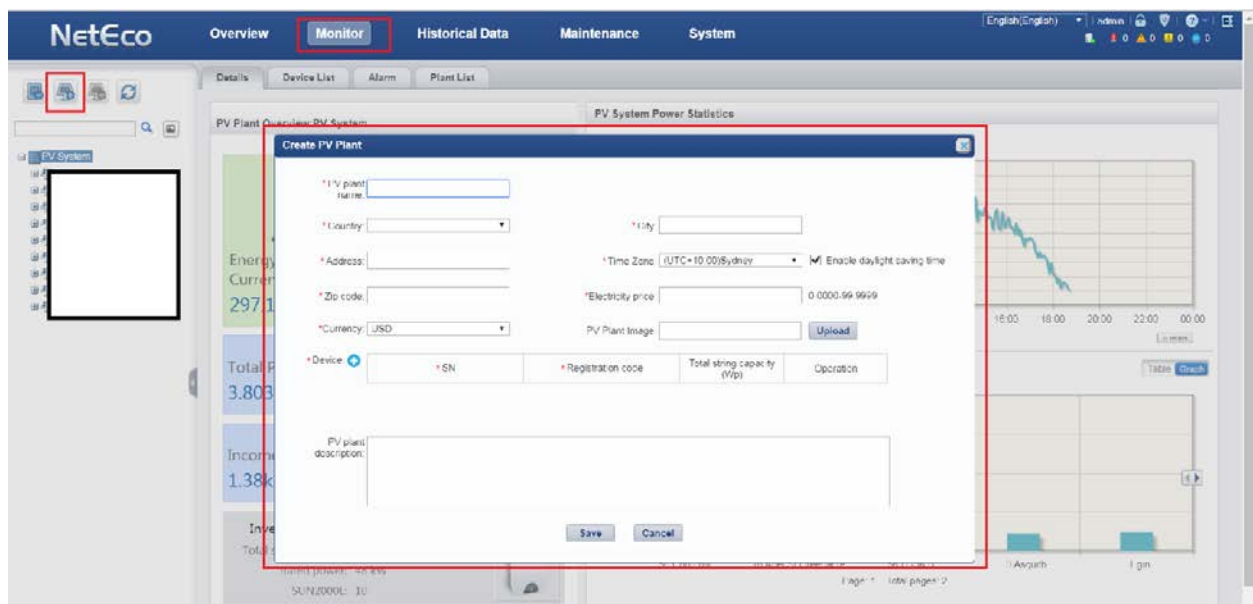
NetEco
Overview Monitor Historical Data Maintenance System
English(English) | admin
1 0 0 0 0

Details Device List Alarm Plant List

PV System

PV Plant Overview:PV System

PV System Power Statistics

Create PV Plant

*PV plant name:
*Country:
*City:
*Address:
*Time Zone (UTC+10:00)Sydney
Enable daylight saving time
*Zip code:
*Electricity price
0.0000-99.9999
*Currency: USD
PV Plant Image
Upload
*Device

| *SN | *Registration code | Total string capacity (Wp) | Operation |
|---|---|---|---|

PV plant description:

Save Cancel

Energy
Curre
297.1

Total
3.803

Incom
1.38k

Inve
Total
rated power: 48 kW
SUN2000L: 10

16:00 18:00 20:00 22:00 00:00

Table Graph

Page: 1 Total pages: 2